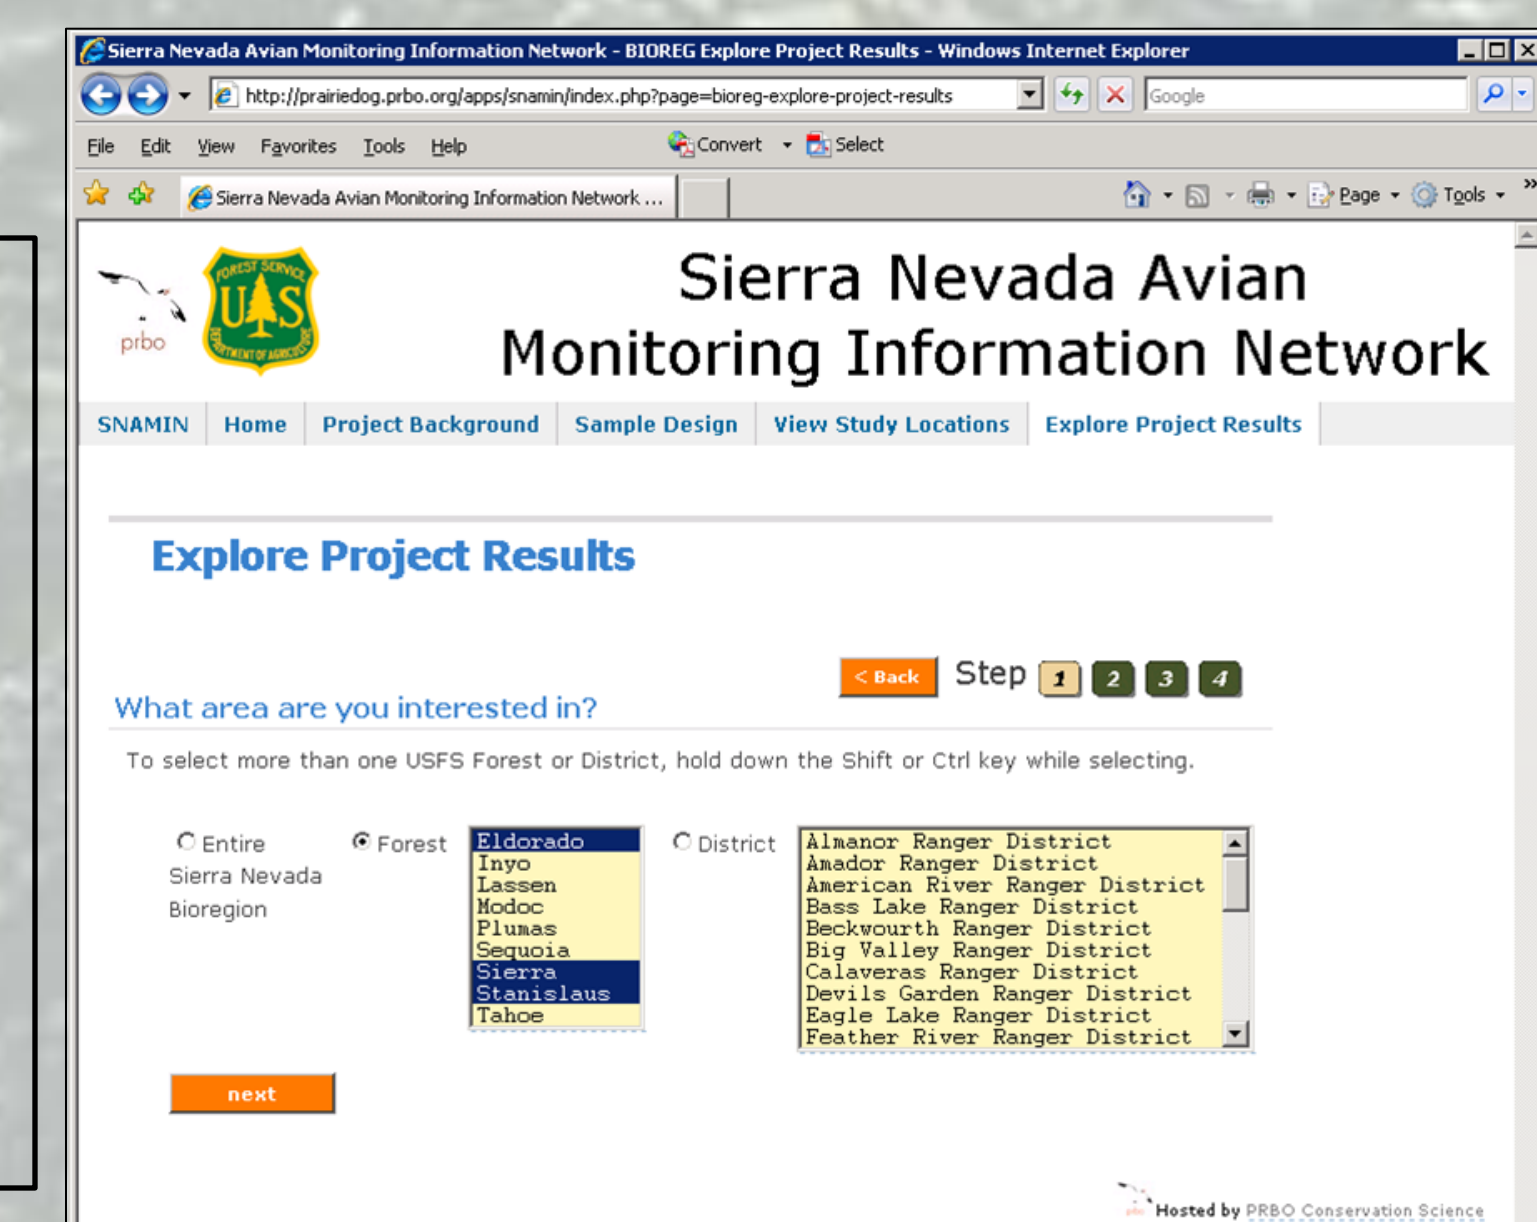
Sierra Nevada Avian Monitoring Information Network - BIOREG Explore Project Results - Windows Internet Explorer

http://prairiedog.prbo.org/apps/snamin/index.php?page=bioreg-explore-project-results

Google

File Edit View Favorites Tools Help

Convert Select

Sierra Nevada Avian Monitoring Information Network ...

Page Tools

prbo

FOREST SERVICE U S DEPARTMENT OF AGRICULTURE

Sierra Nevada Avian Monitoring Information Network

SNAMIN | Home | Project Background | Sample Design | View Study Locations | Explore Project Results

Explore Project Results

< Back Step 1 2 3 4

What area are you interested in?

To select more than one USFS Forest or District, hold down the Shift or Ctrl key while selecting.

Entire Sierra Nevada Bioregion

Forest

Eldorado
Inyo
Lassen
Modoc
Plumas
Sequoia
Sierra
Stanislaus
Tahoe

District

Almanor Ranger District
Amador Ranger District
American River Ranger District
Bass Lake Ranger District
Beckwourth Ranger District
Big Valley Ranger District
Calaveras Ranger District
Devils Garden Ranger District
Eagle Lake Ranger District
Feather River Ranger District

next

Hosted by PRBO Conservation Science